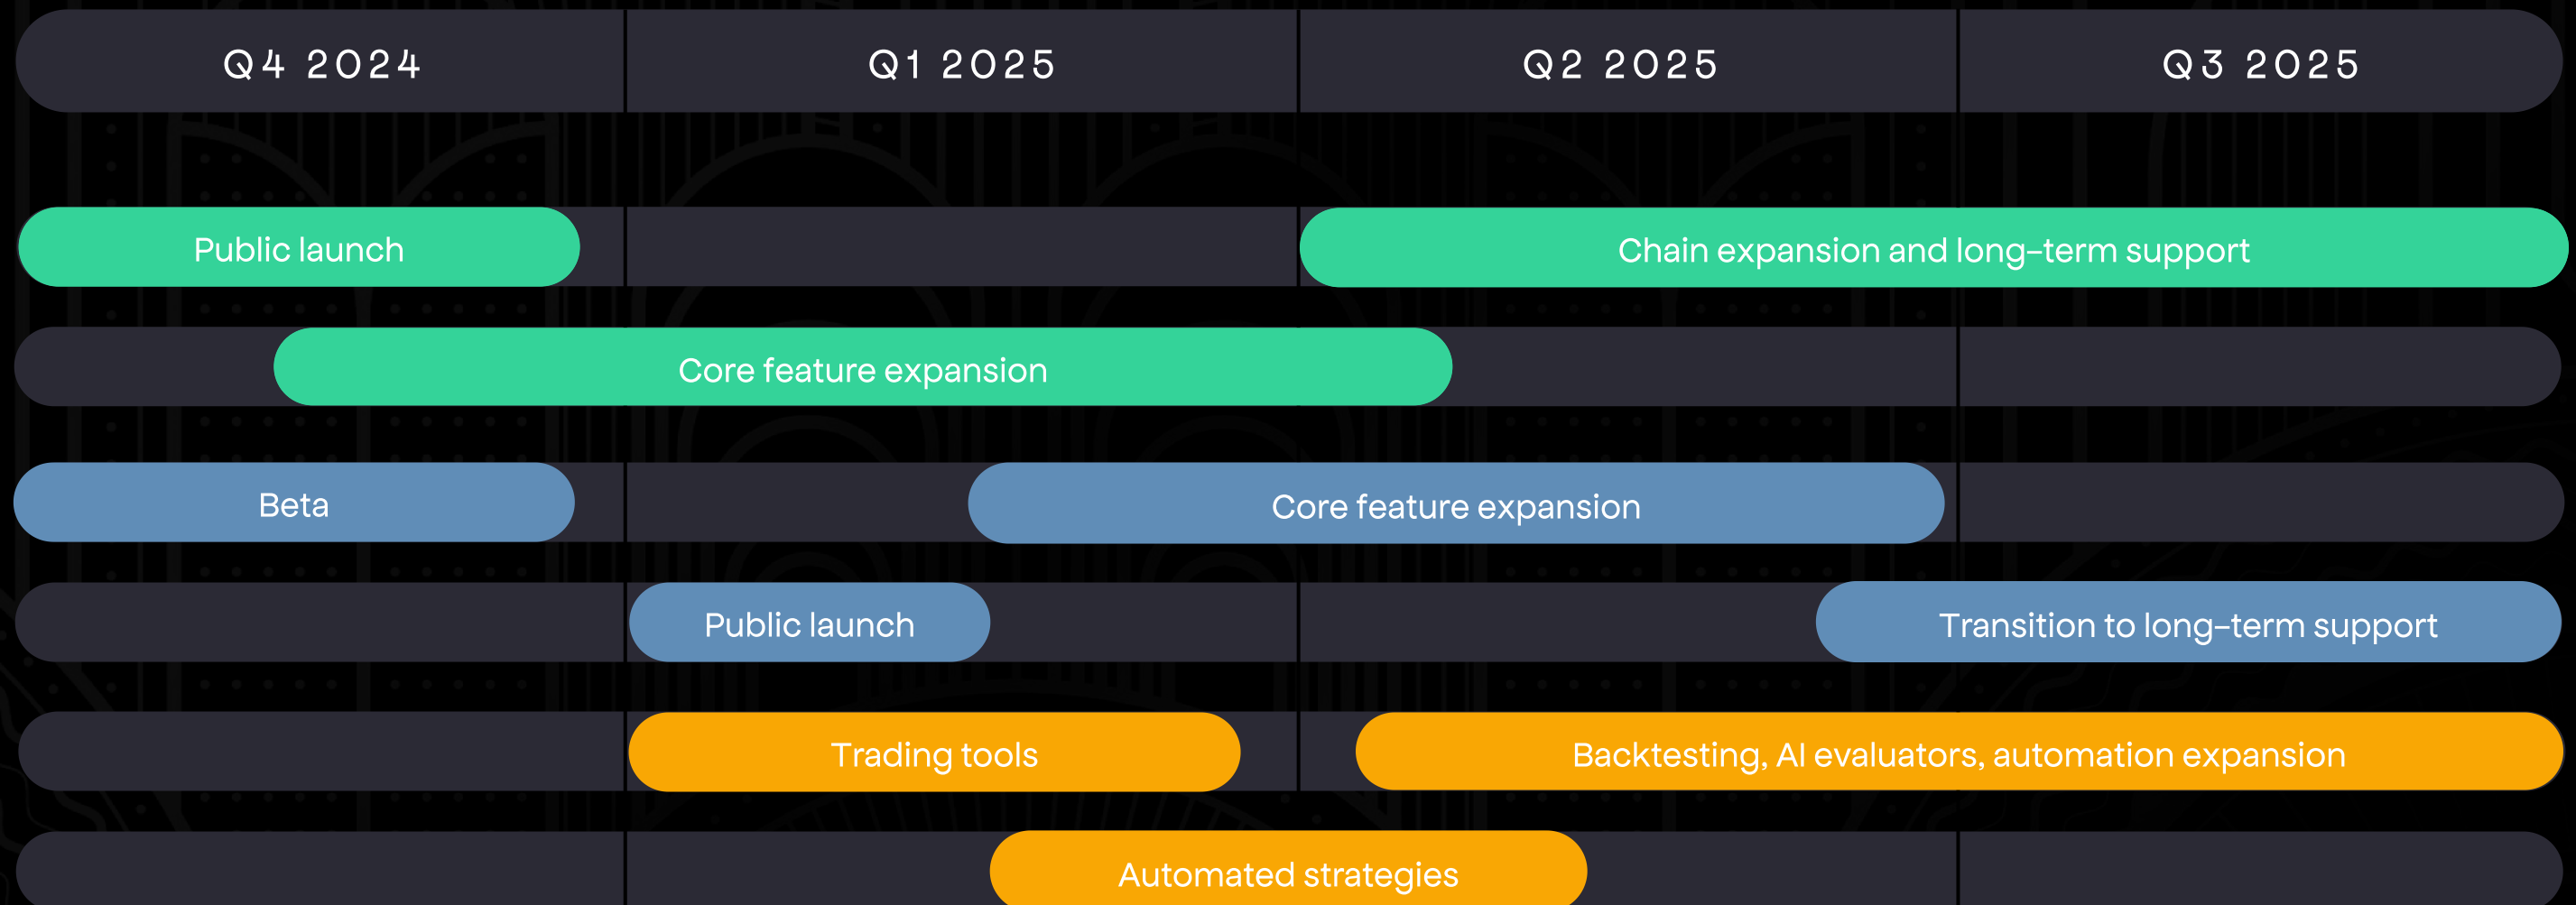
Q4 2024
Q1 2025
Q2 2025
Q3 2025

Public launch
Chain expansion and long-term support

Core feature expansion

Beta
Core feature expansion

Public launch
Transition to long-term support

Trading tools
Backtesting, AI evaluators, automation expansion

Automated strategies